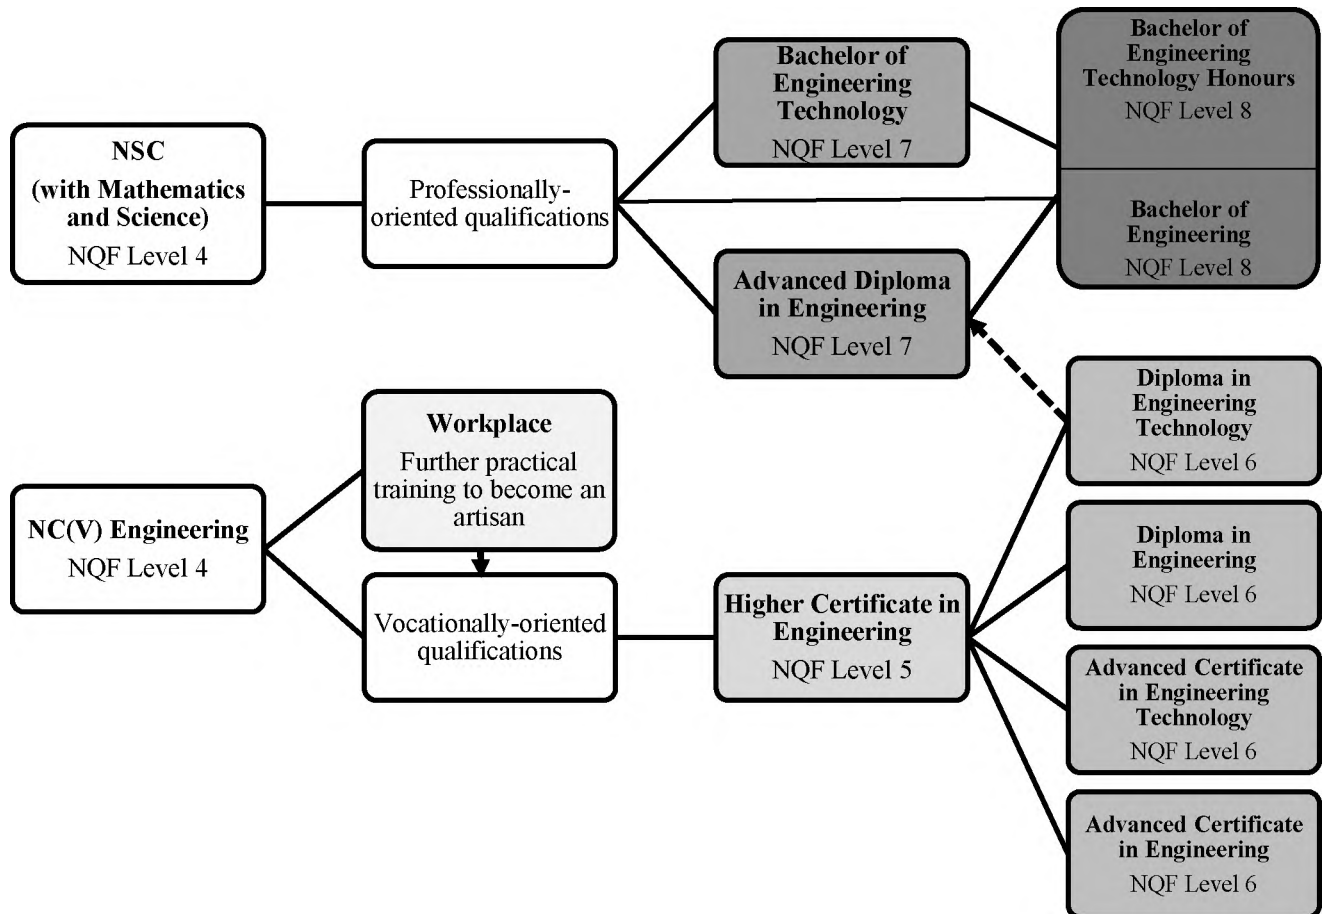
NSC
(with Mathematics and Science)
NQF Level 4

Professionally-oriented qualifications

Bachelor of Engineering Technology
NQF Level 7

Bachelor of Engineering Technology Honours
NQF Level 8

Bachelor of Engineering
NQF Level 8

Advanced Diploma in Engineering
NQF Level 7

NC(V) Engineering
NQF Level 4

Workplace
Further practical training to become an artisan

Vocationally-oriented qualifications

Higher Certificate in Engineering
NQF Level 5

Diploma in Engineering Technology
NQF Level 6

Diploma in Engineering
NQF Level 6

Advanced Certificate in Engineering Technology
NQF Level 6

Advanced Certificate in Engineering
NQF Level 6